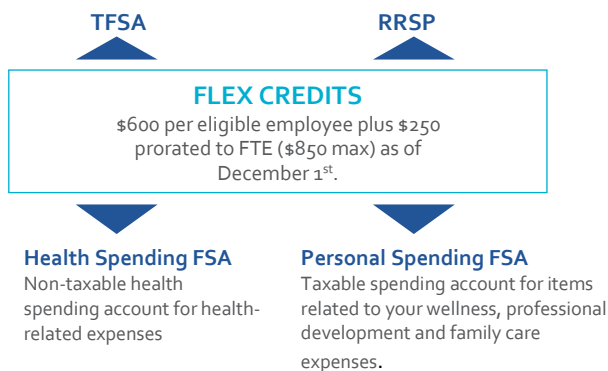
TFSA

RRSP

FLEX CREDITS

$600 per eligible employee plus $250 prorated to FTE ($850 max) as of December 1$^{st}$.

Health Spending FSA

Non-taxable health spending account for health-related expenses

Personal Spending FSA

Taxable spending account for items related to your wellness, professional development and family care expenses.